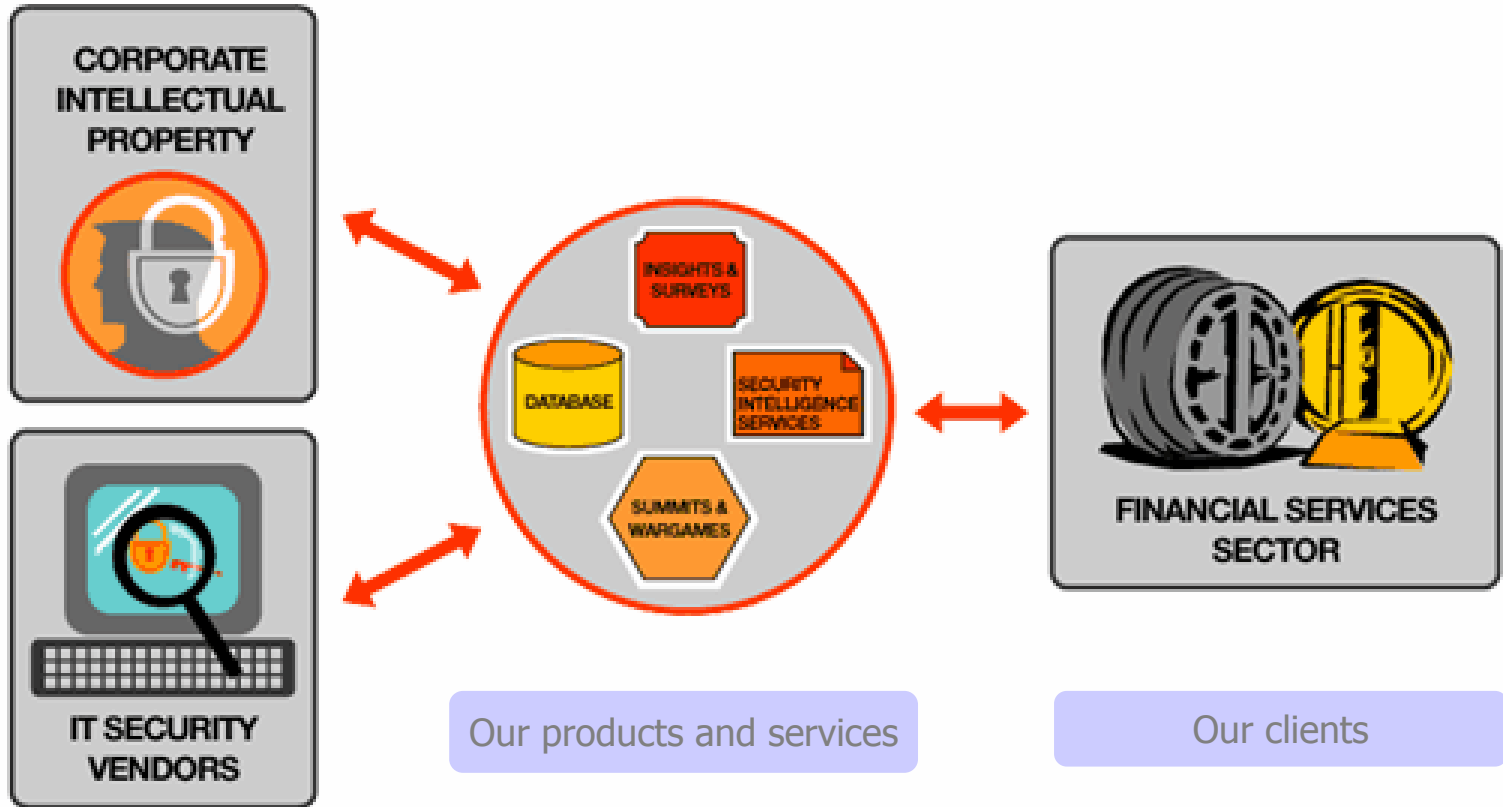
CORPORATE INTELLECTUAL PROPERTY

IT SECURITY VENDORS

INSIGHTS & SURVEYS

DATABASE

SECURITY INTELLIGENCE SERVICES

SUMMITS & WARGAMES

FINANCIAL SERVICES SECTOR

Our products and services

Our clients